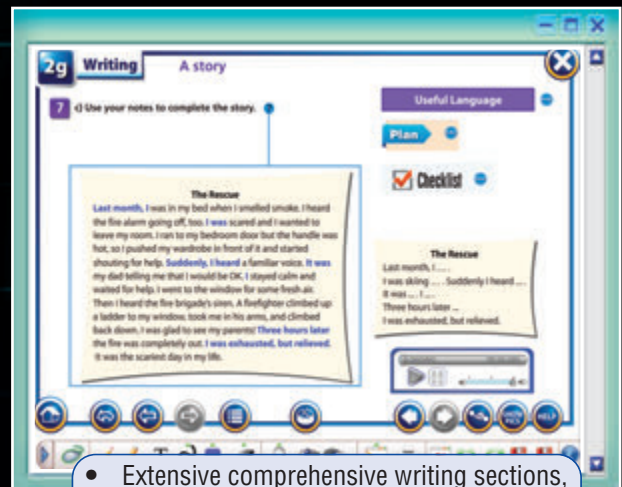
2g Writing A story

7 c) Use your notes to complete the story.

Useful Language

Plan

Checklist

The Rescue

Last month, I was in my bed when I smelled smoke. I heard the fire alarm going off, too. I was scared and I wanted to leave my room. I ran to my bedroom door but the handle was hot, so I pushed my wardrobe in front of it and started shouting for help. Suddenly, I heard a familiar voice. It was my dad telling me that I would be OK. I stayed calm and waited for help. I went to the window for some fresh air. Then I heard the fire brigade's siren. A firefighter climbed up a ladder to my window, took me in his arms, and climbed back down. I was glad to see my parents! Three hours later the fire was completely out. I was exhausted, but relieved. It was the scariest day in my life.

The Rescue

Last month, I ... .
I was skiing ... . Suddenly I heard ... .
It was ... . I ... .
Three hours later ... .
I was exhausted, but relieved.

• Extensive comprehensive writing sections,